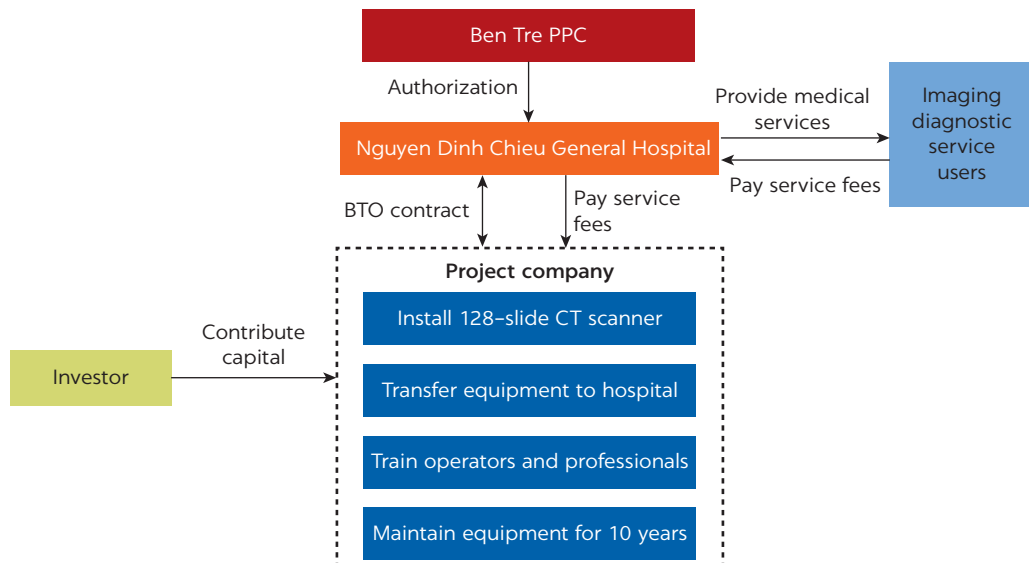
Ben Tre PPC

Authorization

Nguyen Dinh Chieu General Hospital

Provide medical services

Imaging diagnostic service users

Pay service fees

BTO contract

Pay service fees

Project company

Install 128-slide CT scanner

Transfer equipment to hospital

Train operators and professionals

Maintain equipment for 10 years

Contribute capital

Investor